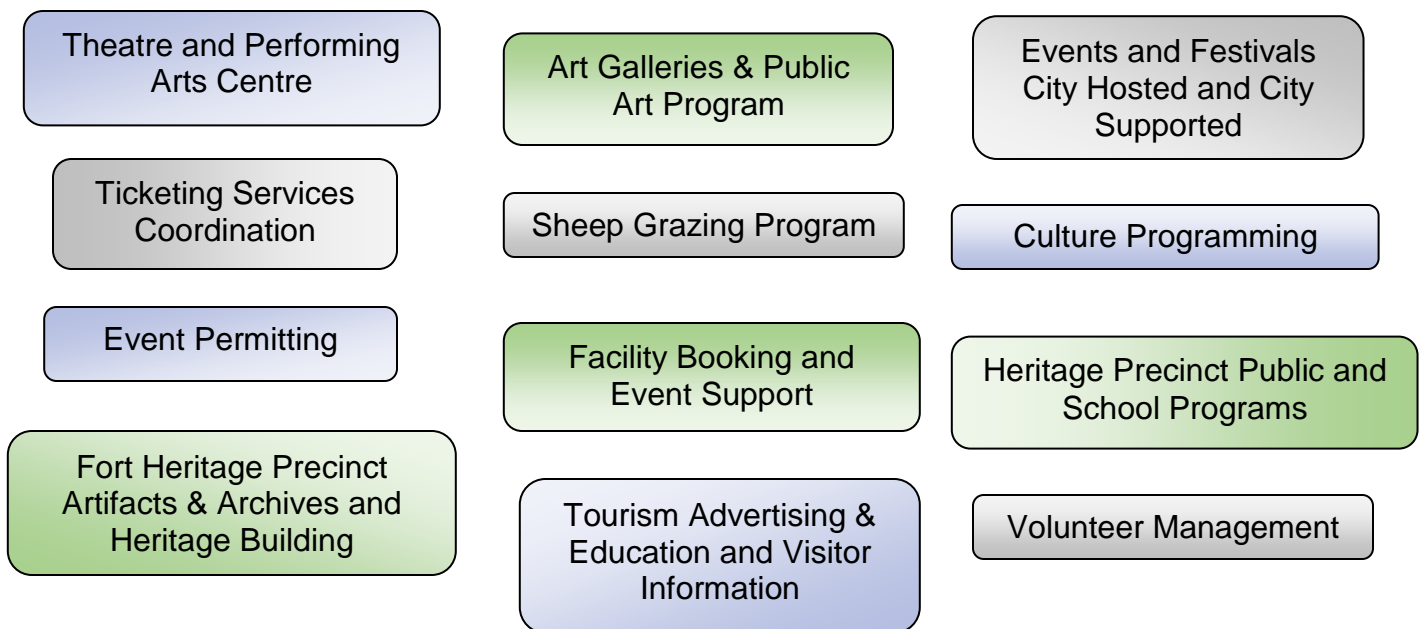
Theatre and Performing Arts Centre

Ticketing Services Coordination

Event Permitting

Fort Heritage Precinct Artifacts & Archives and Heritage Building

Art Galleries & Public Art Program

Sheep Grazing Program

Facility Booking and Event Support

Tourism Advertising & Education and Visitor Information

Events and Festivals City Hosted and City Supported

Culture Programming

Heritage Precinct Public and School Programs

Volunteer Management